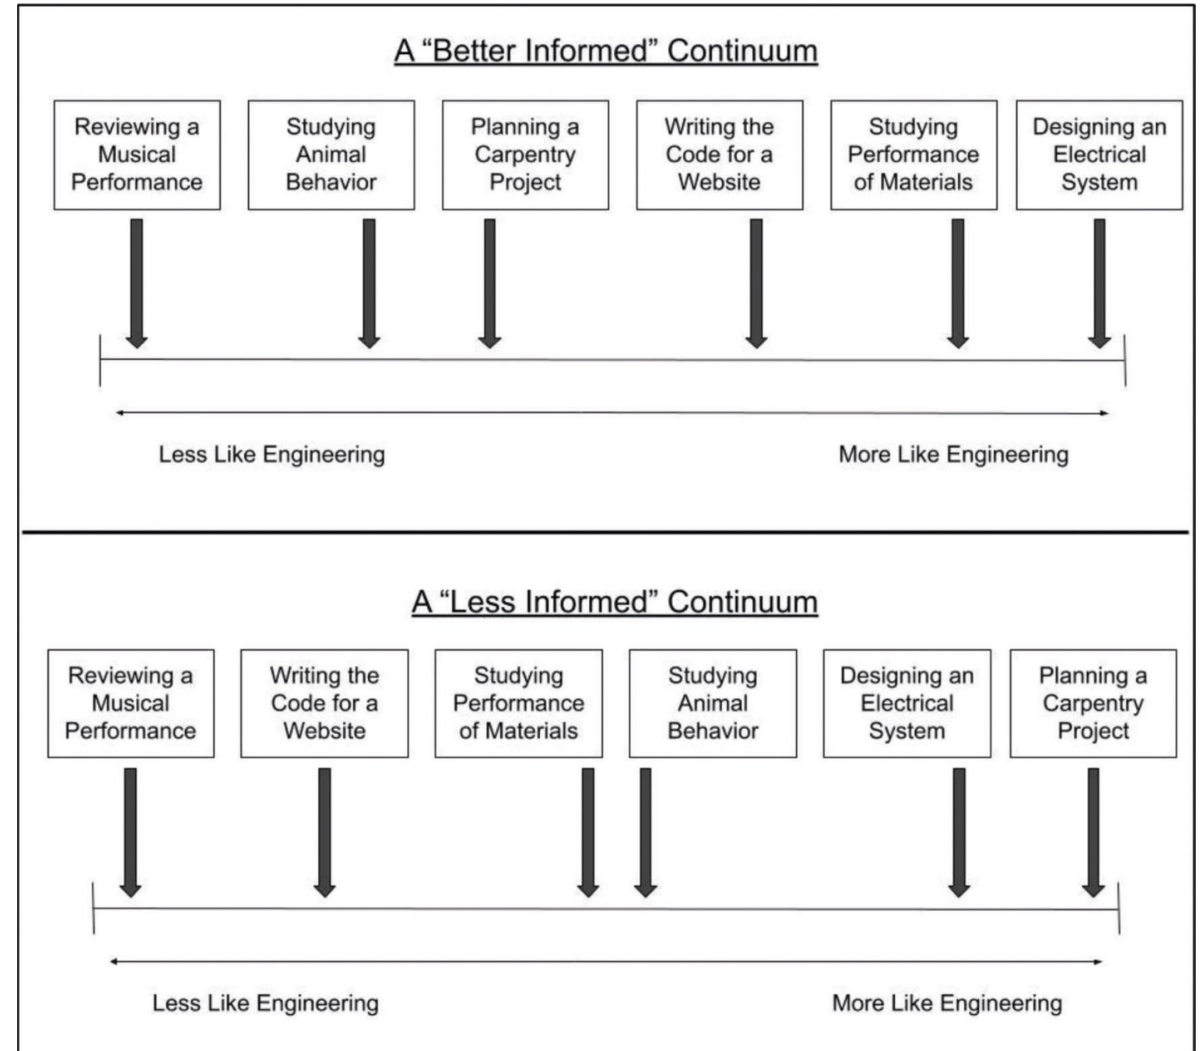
A “Better Informed” Continuum

Reviewing a Musical Performance

Studying Animal Behavior

Planning a Carpentry Project

Writing the Code for a Website

Studying Performance of Materials

Designing an Electrical System

Less Like Engineering

More Like Engineering

A “Less Informed” Continuum

Reviewing a Musical Performance

Writing the Code for a Website

Studying Performance of Materials

Studying Animal Behavior

Designing an Electrical System

Planning a Carpentry Project

Less Like Engineering

More Like Engineering